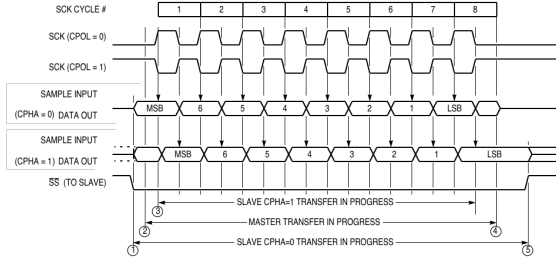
SCK CYCLE #

| 1 | 2 | 3 | 4 | 5 | 6 | 7 | 8 |
|---|---|---|---|---|---|---|---|

SCK (CPOL = 0)

SCK (CPOL = 1)

SAMPLE INPUT
(CPHA = 0) DATA OUT

MSB 6 5 4 3 2 1 LSB

SAMPLE INPUT
(CPHA = 1) DATA OUT

MSB 6 5 4 3 2 1 LSB

$\overline{SS}$ (TO SLAVE)

SLAVE CPHA=1 TRANSFER IN PROGRESS

③

MASTER TRANSFER IN PROGRESS

②

④

SLAVE CPHA=0 TRANSFER IN PROGRESS

①

⑤